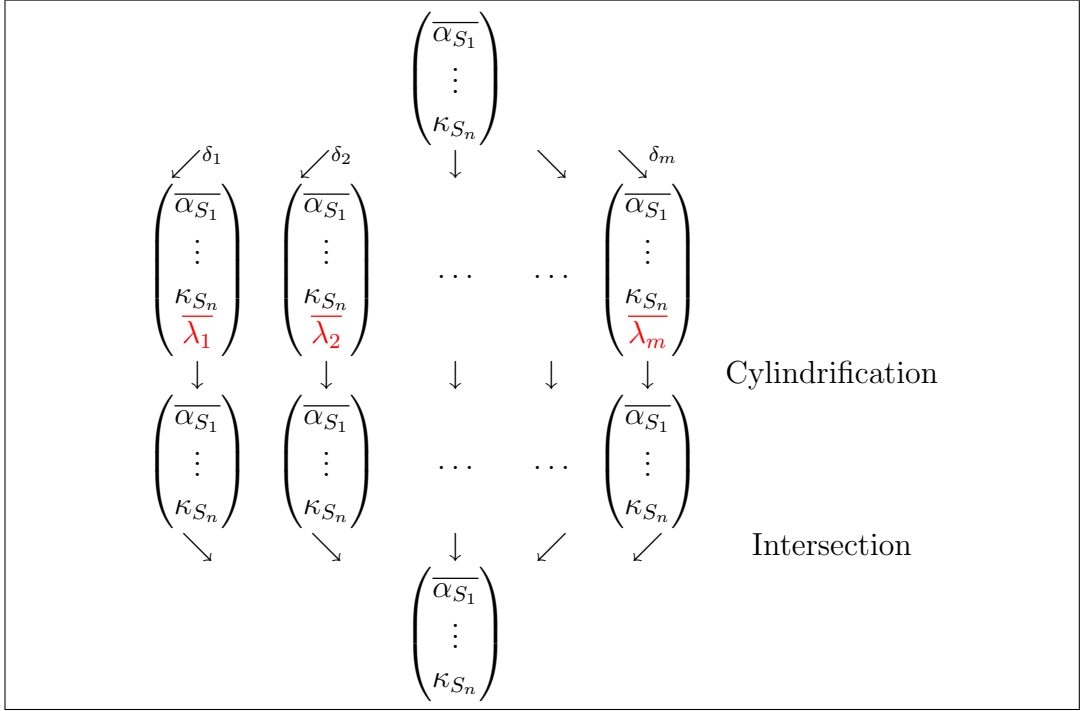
$\begin{pmatrix} \overline{\alpha_{S_1}} \\ \vdots \\ \kappa_{S_n} \end{pmatrix}$

$\swarrow^{\delta_1}$ $\swarrow^{\delta_2}$ $\downarrow$ $\searrow$ $\searrow^{\delta_m}$

$\begin{pmatrix} \overline{\alpha_{S_1}} \\ \vdots \\ \overline{\kappa_{S_n}} \\ \lambda_1 \end{pmatrix}$ $\begin{pmatrix} \overline{\alpha_{S_1}} \\ \vdots \\ \overline{\kappa_{S_n}} \\ \lambda_2 \end{pmatrix}$ $\cdots$ $\cdots$ $\begin{pmatrix} \overline{\alpha_{S_1}} \\ \vdots \\ \overline{\kappa_{S_n}} \\ \lambda_m \end{pmatrix}$

$\downarrow$ $\downarrow$ $\downarrow$ $\downarrow$ $\downarrow$ Cylindrification

$\begin{pmatrix} \overline{\alpha_{S_1}} \\ \vdots \\ \kappa_{S_n} \end{pmatrix}$ $\begin{pmatrix} \overline{\alpha_{S_1}} \\ \vdots \\ \kappa_{S_n} \end{pmatrix}$ $\cdots$ $\cdots$ $\begin{pmatrix} \overline{\alpha_{S_1}} \\ \vdots \\ \kappa_{S_n} \end{pmatrix}$

$\searrow$ $\searrow$ $\downarrow$ $\swarrow$ $\swarrow$ Intersection

$\begin{pmatrix} \overline{\alpha_{S_1}} \\ \vdots \\ \kappa_{S_n} \end{pmatrix}$